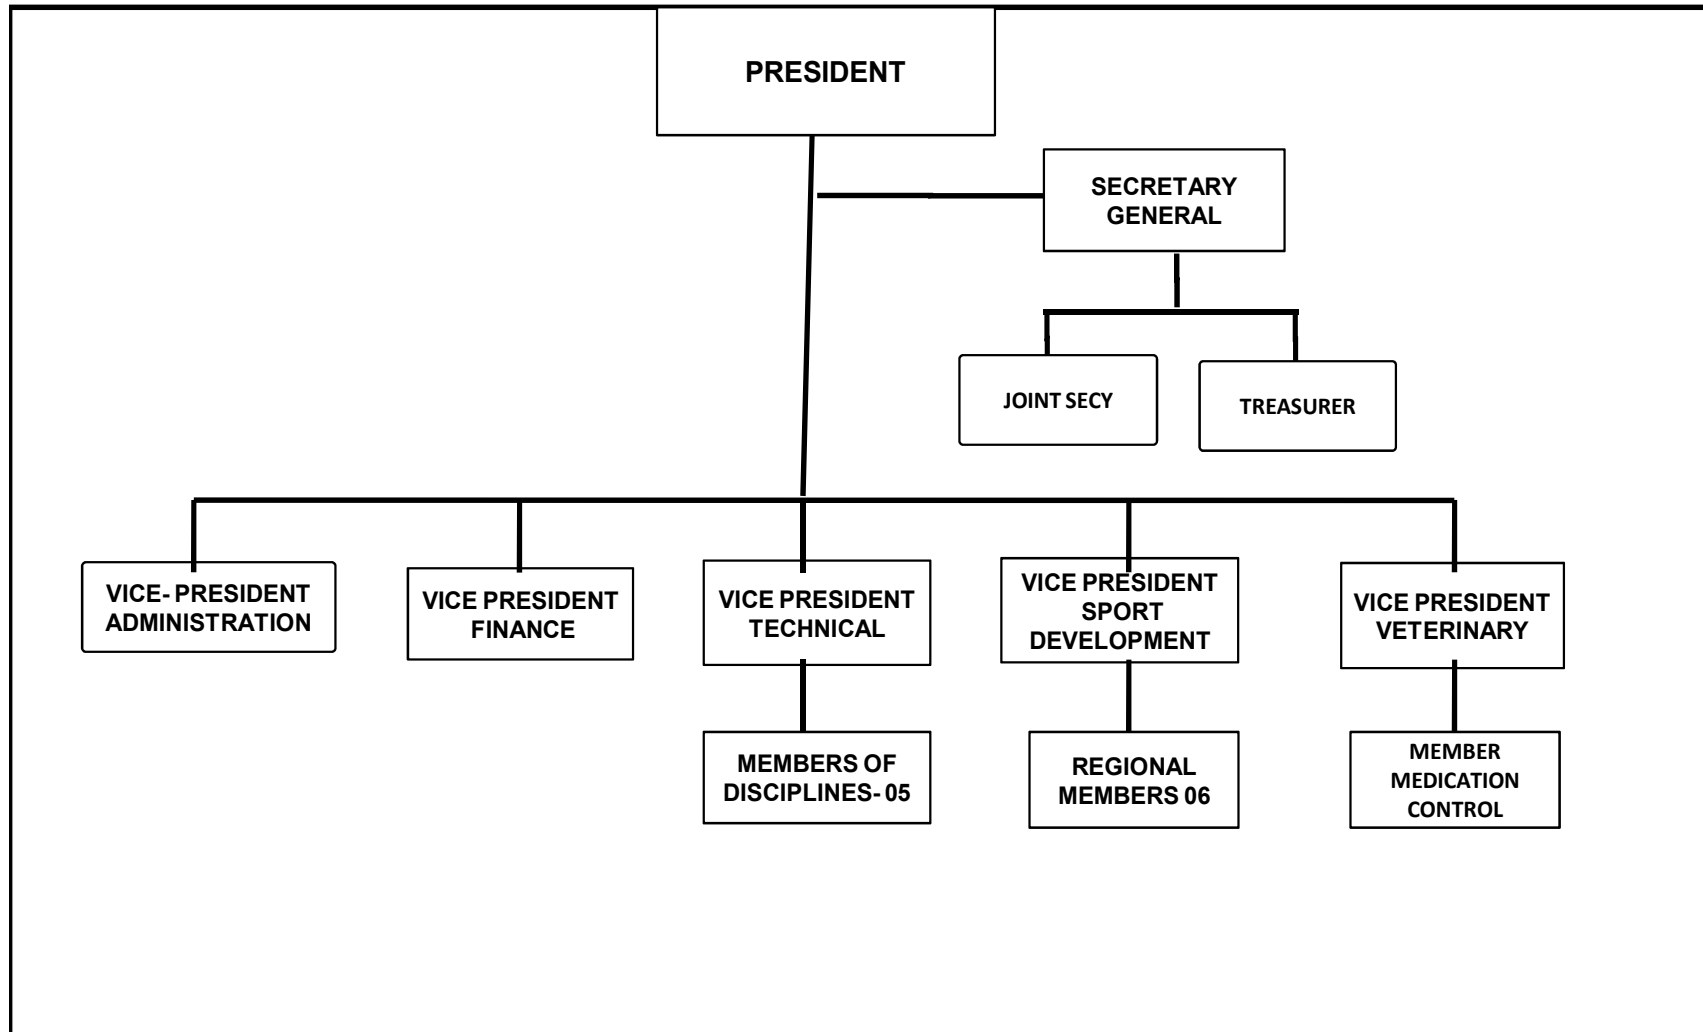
PRESIDENT

SECRETARY GENERAL

JOINT SECY

TREASURER

VICE- PRESIDENT ADMINISTRATION

VICE PRESIDENT FINANCE

VICE PRESIDENT TECHNICAL

VICE PRESIDENT SPORT DEVELOPMENT

VICE PRESIDENT VETERINARY

MEMBERS OF DISCIPLINES- 05

REGIONAL MEMBERS 06

MEMBER MEDICATION CONTROL